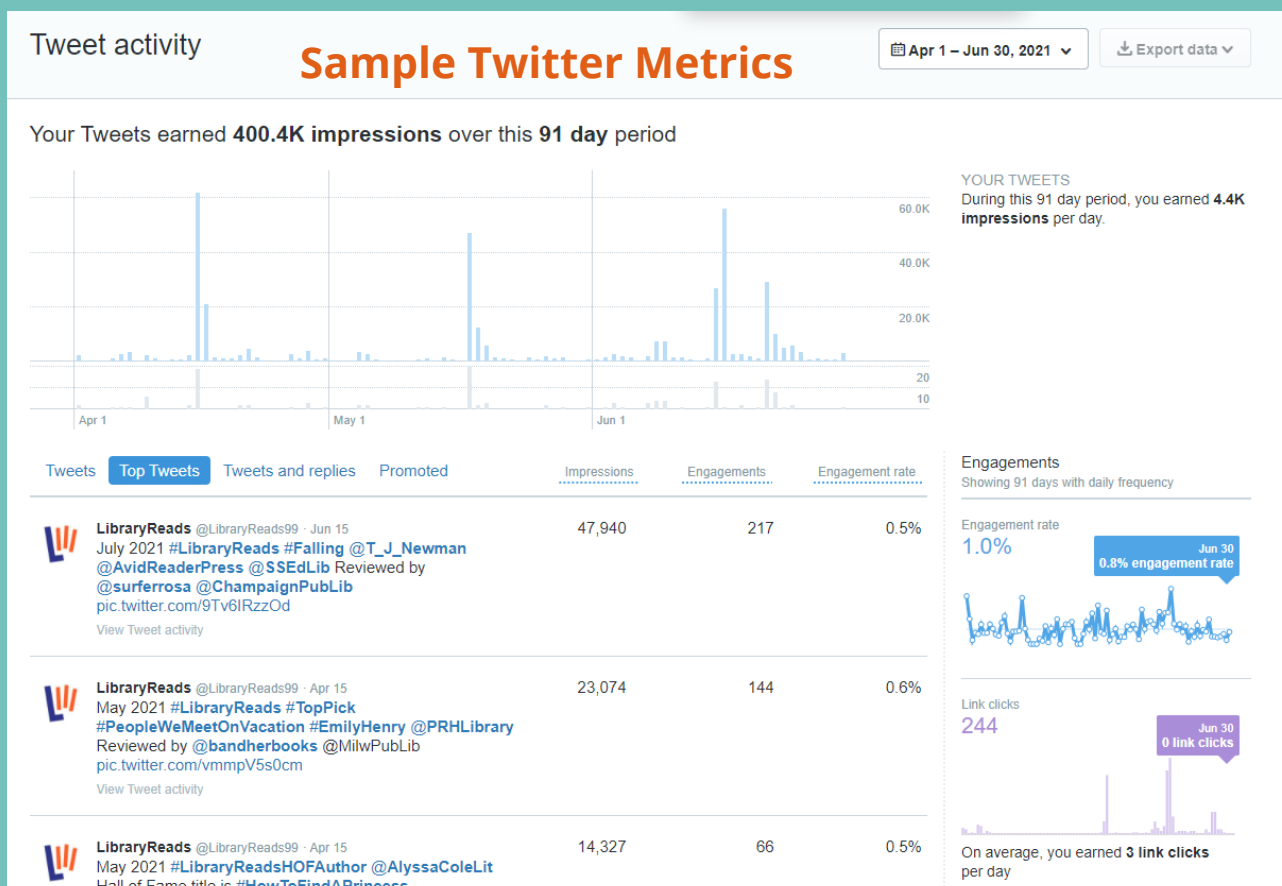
Tweet activity

Sample Twitter Metrics

Apr 1 – Jun 30, 2021

Export data

Your Tweets earned **400.4K impressions** over this **91 day** period

60.0K
40.0K
20.0K
20
10
Apr 1
May 1
Jun 1

YOUR TWEETS
During this 91 day period, you earned 4.4K impressions per day.

Tweets | Top Tweets | Tweets and replies | Promoted | Impressions | Engagements | Engagement rate

| Tweet | Impressions | Engagements | Engagement rate |
|---|---|---|---|
| LibraryReads @LibraryReads99 · Jun 15 July 2021 #LibraryReads #Falling @T_J_Newman @AvidReaderPress @SSEdLib Reviewed by @surferrosa @ChampaignPubLib pic.twitter.com/9Tv6lRzzOd View Tweet activity | 47,940 | 217 | 0.5% |
| LibraryReads @LibraryReads99 · Apr 15 May 2021 #LibraryReads #TopPick #PeopleWeMeetOnVacation #EmilyHenry @PRHLibrary Reviewed by @bandherbooks @MilwPubLib pic.twitter.com/vmmpV5s0cm View Tweet activity | 23,074 | 144 | 0.6% |
| LibraryReads @LibraryReads99 · Apr 15 May 2021 #LibraryReadsHOFAuthor @AlyssaColeLit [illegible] | 14,327 | 66 | 0.5% |

Engagements
Showing 91 days with daily frequency

Engagement rate
1.0%
Jun 30
0.8% engagement rate

Link clicks
244
Jun 30
0 link clicks

On average, you earned 3 link clicks per day